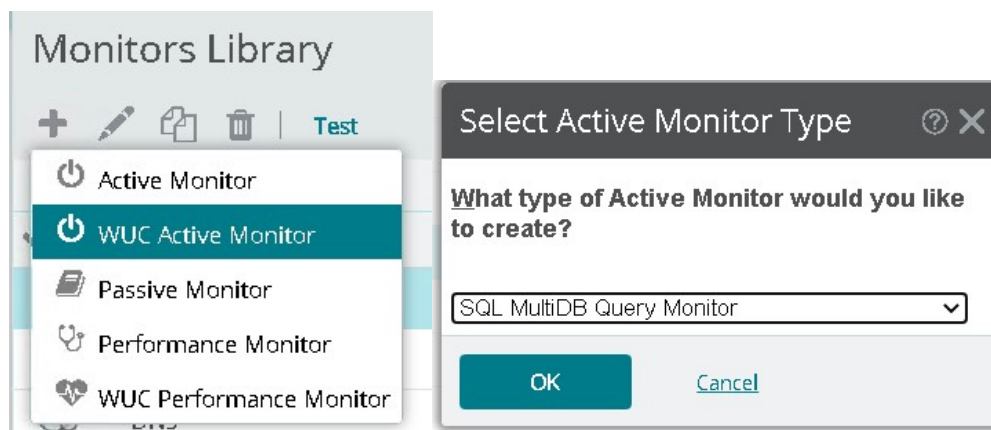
Monitors Library

Test

Active Monitor

WUC Active Monitor

Passive Monitor

Performance Monitor

WUC Performance Monitor

Select Active Monitor Type

What type of Active Monitor would you like to create?

SQL MultiDB Query Monitor

OK

Cancel